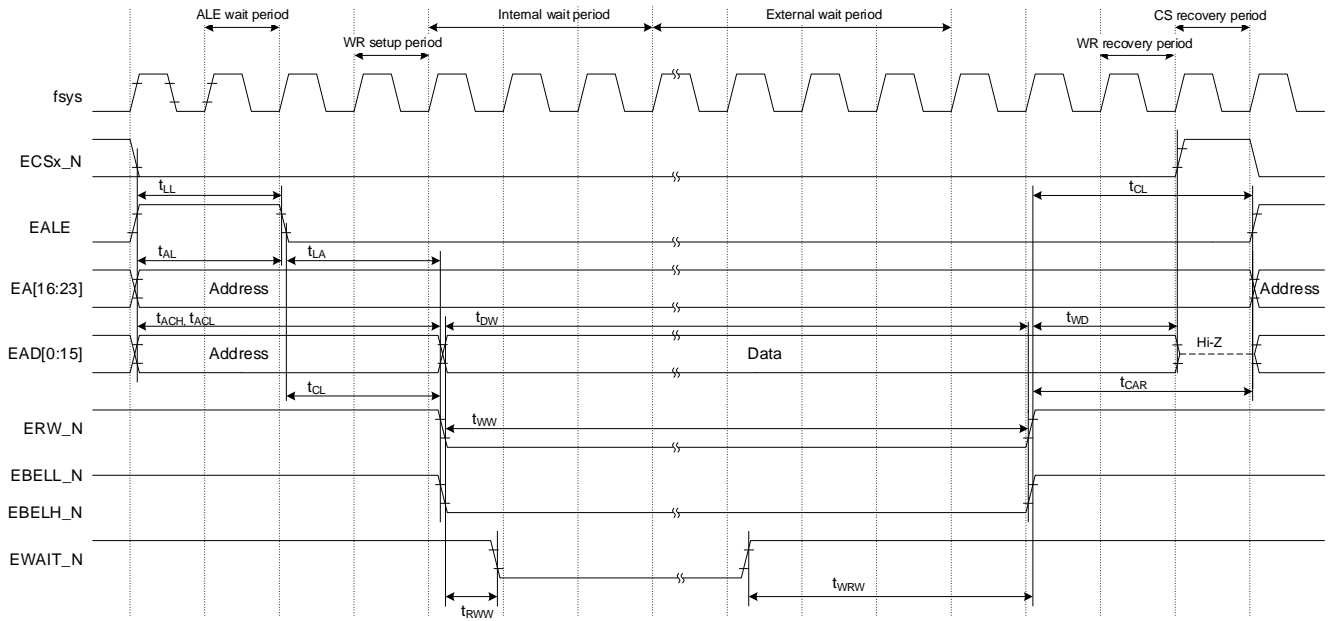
ALE wait period
Internal wait period
External wait period
CS recovery period
WR setup period
WR recovery period

fsys
ECSx_N
$t_{LL}$
$t_{CL}$
EALE
$t_{AL}$
$t_{LA}$
EA[16:23]
Address
Address
$t_{ACH}$, $t_{ACL}$
$t_{DW}$
$t_{WD}$
EAD[0:15]
Address
Data
Hi-Z
$t_{CL}$
$t_{CAR}$
ERW_N
$t_{WW}$
EBELL_N
EBELH_N
EWAIT_N
$t_{WRW}$
$t_{RWW}$